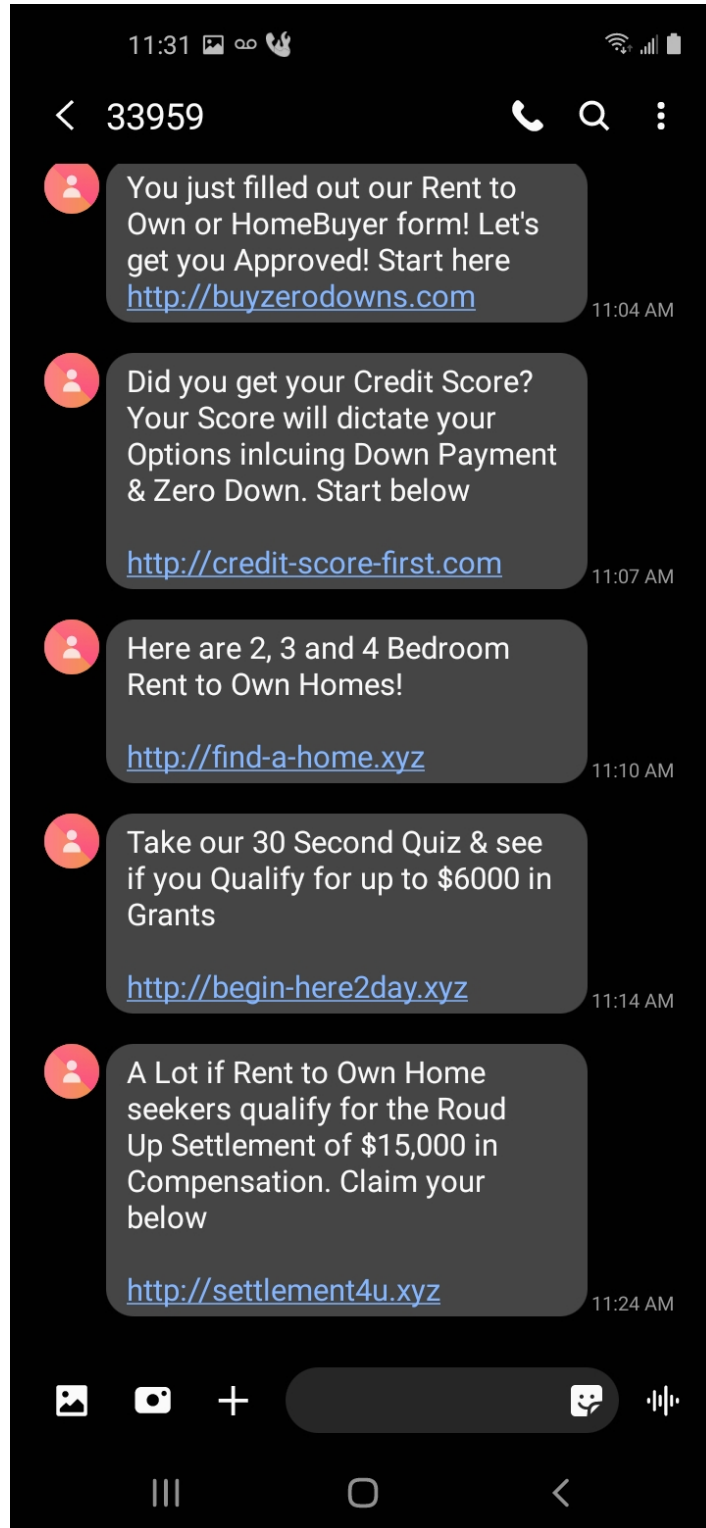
11:31

33959

You just filled out our Rent to Own or HomeBuyer form! Let's get you Approved! Start here http://buyzerodowns.com

11:04 AM

Did you get your Credit Score? Your Score will dictate your Options inlcuing Down Payment & Zero Down. Start below

http://credit-score-first.com

11:07 AM

Here are 2, 3 and 4 Bedroom Rent to Own Homes!

http://find-a-home.xyz

11:10 AM

Take our 30 Second Quiz & see if you Qualify for up to $6000 in Grants

http://begin-here2day.xyz

11:14 AM

A Lot if Rent to Own Home seekers qualify for the Roud Up Settlement of $15,000 in Compensation. Claim your below

http://settlement4u.xyz

11:24 AM